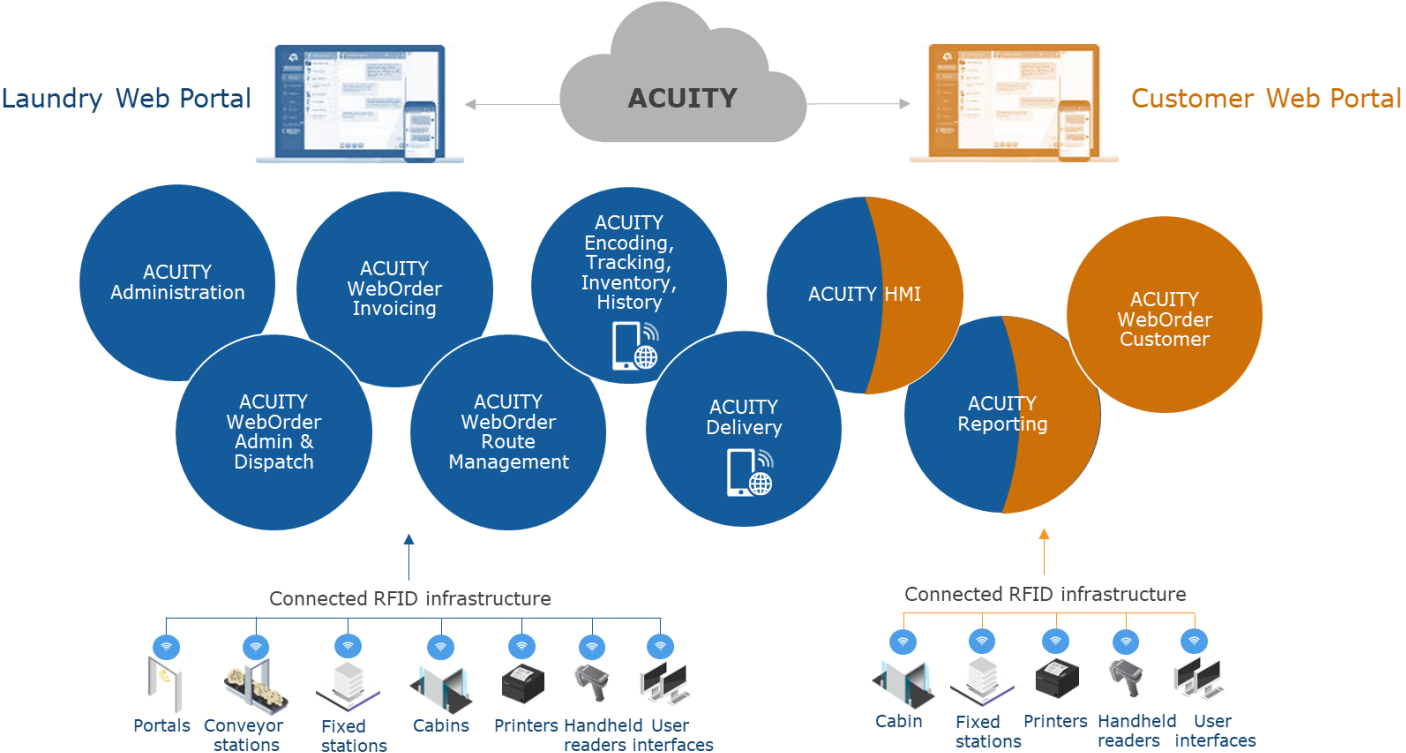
Laundry Web Portal

ACUITY

Customer Web Portal

ACUITY Administration

ACUITY WebOrder Invoicing

ACUITY Encoding, Tracking, Inventory, History

ACUITY HMI

ACUITY WebOrder Customer

ACUITY WebOrder Admin & Dispatch

ACUITY WebOrder Route Management

ACUITY Delivery

ACUITY Reporting

Connected RFID infrastructure

Portals
Conveyor stations
Fixed stations
Cabins
Printers
Handheld readers
User interfaces

Connected RFID infrastructure

Cabin
Fixed stations
Printers
Handheld readers
User interfaces